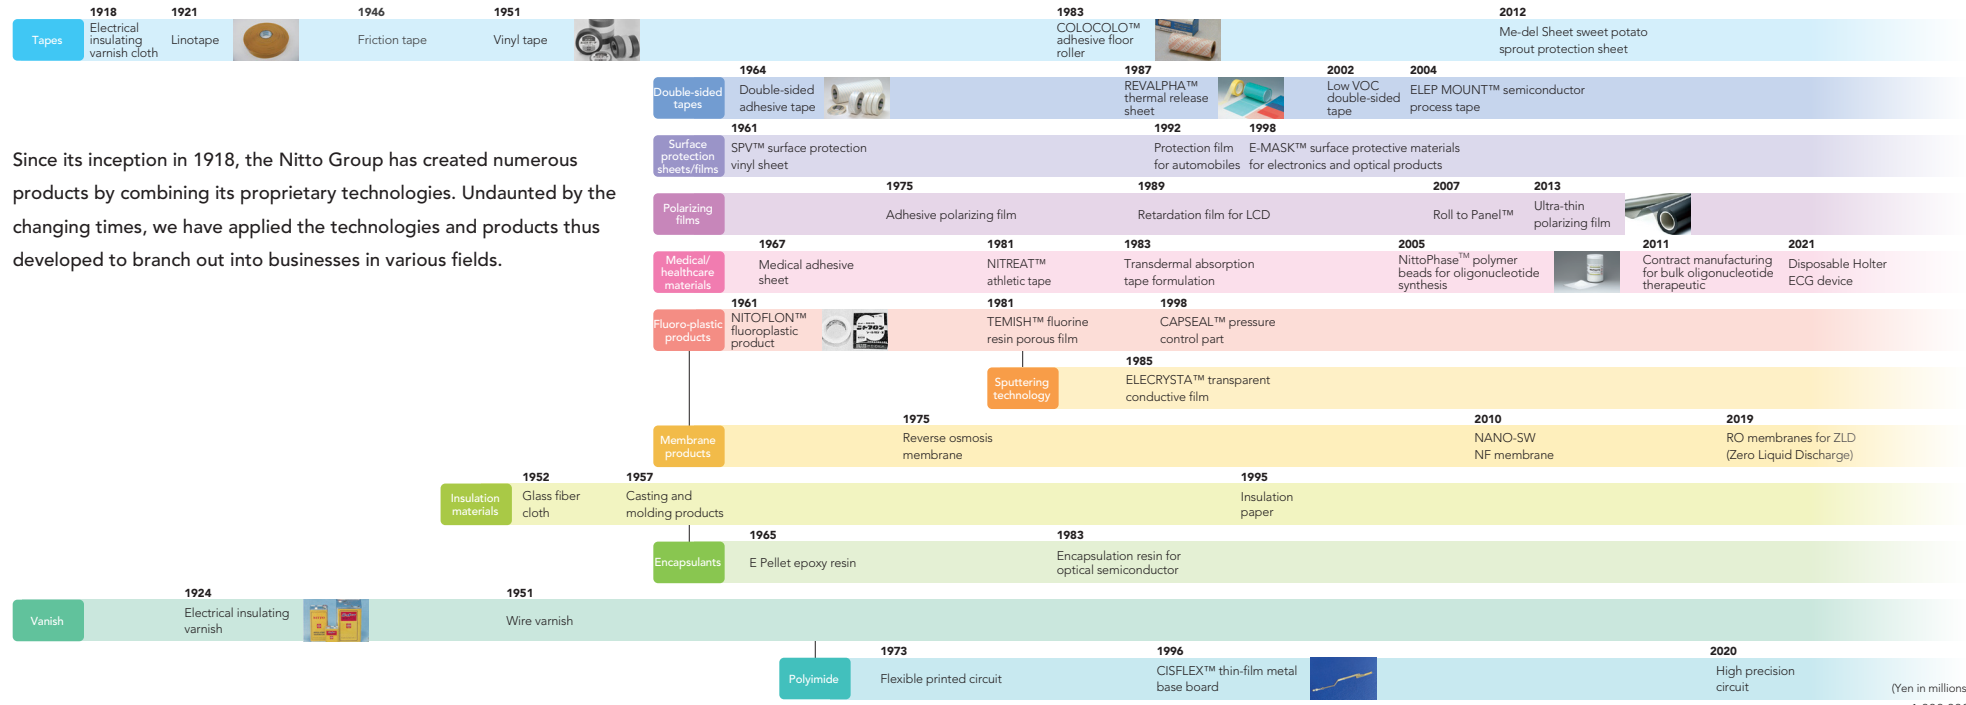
Tapes

1918
Electrical insulating varnish cloth

1921
Linotape

1946
Friction tape

1951
Vinyl tape

1983
COLOCOLO™ adhesive floor roller

2012
Me-del Sheet sweet potato sprout protection sheet

Double-sided tapes

1964
Double-sided adhesive tape

1987
REVALPHA™ thermal release sheet

2002
Low VOC double-sided tape

2004
ELEP MOUNT™ semiconductor process tape

Since its inception in 1918, the Nitto Group has created numerous products by combining its proprietary technologies. Undaunted by the changing times, we have applied the technologies and products thus developed to branch out into businesses in various fields.

Surface protection sheets/films

1961
SPV™ surface protection vinyl sheet

1992
Protection film for automobiles

1998
E-MASK™ surface protective materials for electronics and optical products

Polarizing films

1975
Adhesive polarizing film

1989
Retardation film for LCD

2007
Roll to Panel™

2013
Ultra-thin polarizing film

Medical/ healthcare materials

1967
Medical adhesive sheet

1981
NITREAT™ athletic tape

1983
Transdermal absorption tape formulation

2005
NittoPhase™ polymer beads for oligonucleotide synthesis

2011
Contract manufacturing for bulk oligonucleotide therapeutic

2021
Disposable Holter ECG device

Fluoro-plastic products

1961
NITOFLON™ fluoroplastic product

1981
TEMISH™ fluorine resin porous film

1998
CAPSEAL™ pressure control part

Sputtering technology

1985
ELECRYSTA™ transparent conductive film

Membrane products

1975
Reverse osmosis membrane

2010
NANO-SW NF membrane

2019
RO membranes for ZLD (Zero Liquid Discharge)

Insulation materials

1952
Glass fiber cloth

1957
Casting and molding products

1995
Insulation paper

Encapsulants

1965
E Pellet epoxy resin

1983
Encapsulation resin for optical semiconductor

Vanish

1924
Electrical insulating varnish

1951
Wire varnish

Polyimide

1973
Flexible printed circuit

1996
CISFLEX™ thin-film metal base board

2020
High precision circuit

(Yen in millions